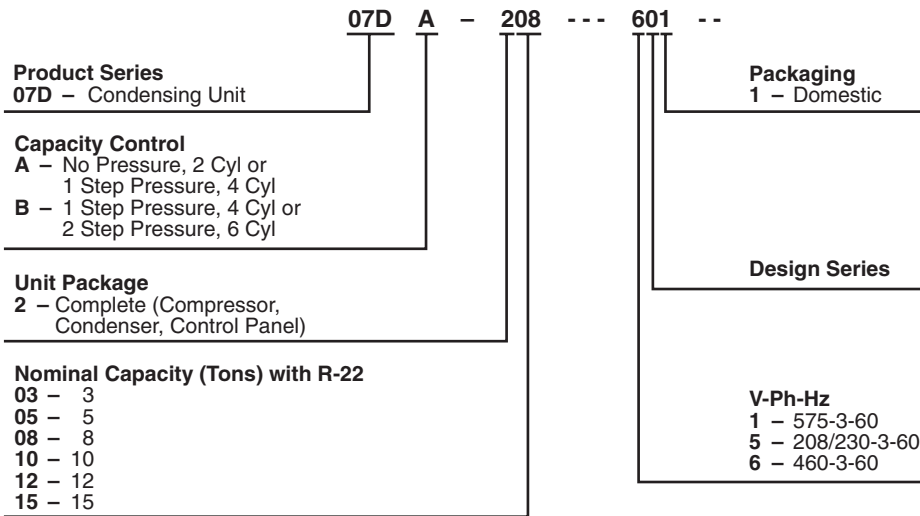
07D A – 208 - - - 601 - -

Product Series
07D – Condensing Unit

Capacity Control
A – No Pressure, 2 Cyl or 1 Step Pressure, 4 Cyl
B – 1 Step Pressure, 4 Cyl or 2 Step Pressure, 6 Cyl

Unit Package
2 – Complete (Compressor, Condenser, Control Panel)

Nominal Capacity (Tons) with R-22
03 – 3
05 – 5
08 – 8
10 – 10
12 – 12
15 – 15

Packaging
1 – Domestic

Design Series

V-Ph-Hz
1 – 575-3-60
5 – 208/230-3-60
6 – 460-3-60